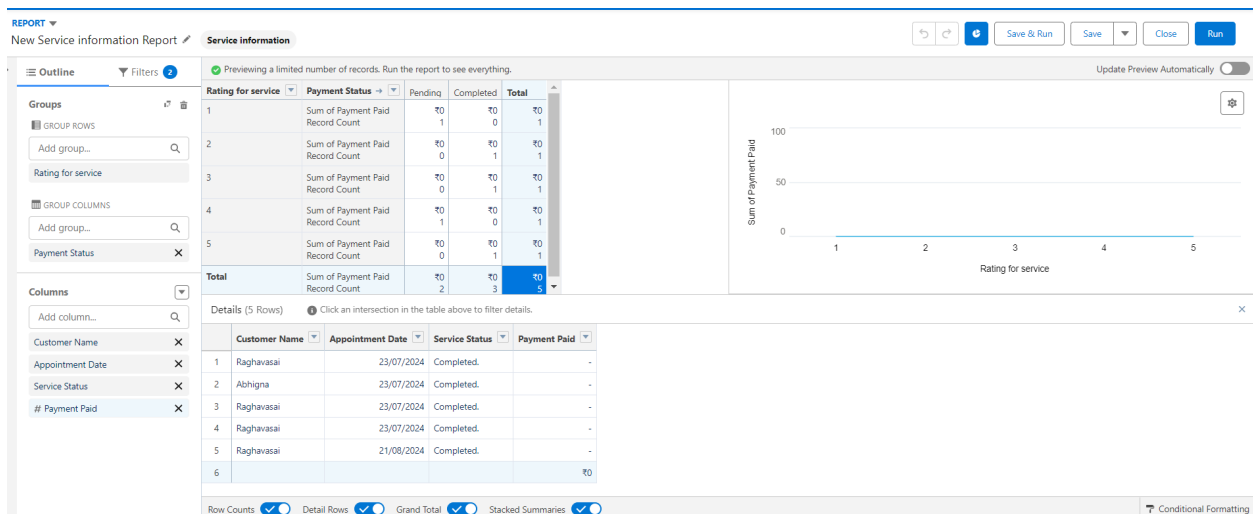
REPORT
New Service information Report
Service information

Save & Run
Save
Close
Run

Outline
Filters 2

Groups
GROUP ROWS
Add group...
Rating for service
GROUP COLUMNS
Add group...
Payment Status

Columns
Add column...
Customer Name
Appointment Date
Service Status
# Payment Paid

Previewing a limited number of records. Run the report to see everything.
Update Preview Automatically

| Rating for service | Payment Status → | Pending | Completed | Total |
|---|---|---|---|---|
| 1 | Sum of Payment Paid<br>Record Count | ₹0<br>1 | ₹0<br>0 | ₹0<br>1 |
| 2 | Sum of Payment Paid<br>Record Count | ₹0<br>0 | ₹0<br>1 | ₹0<br>1 |
| 3 | Sum of Payment Paid<br>Record Count | ₹0<br>0 | ₹0<br>1 | ₹0<br>1 |
| 4 | Sum of Payment Paid<br>Record Count | ₹0<br>1 | ₹0<br>0 | ₹0<br>1 |
| 5 | Sum of Payment Paid<br>Record Count | ₹0<br>0 | ₹0<br>1 | ₹0<br>1 |
| Total | Sum of Payment Paid<br>Record Count | ₹0<br>2 | ₹0<br>3 | ₹0<br>5 |

100
50
0
Sum of Payment Paid
1 2 3 4 5
Rating for service

Details (5 Rows)
Click an intersection in the table above to filter details.

| | Customer Name | Appointment Date | Service Status | Payment Paid |
|---|---|---|---|---|
| 1 | Raghavasai | 23/07/2024 | Completed. | - |
| 2 | Abhigna | 23/07/2024 | Completed. | - |
| 3 | Raghavasai | 23/07/2024 | Completed. | - |
| 4 | Raghavasai | 23/07/2024 | Completed. | - |
| 5 | Raghavasai | 21/08/2024 | Completed. | - |
| 6 | | | | ₹0 |

Row Counts
Detail Rows
Grand Total
Stacked Summaries
Conditional Formatting